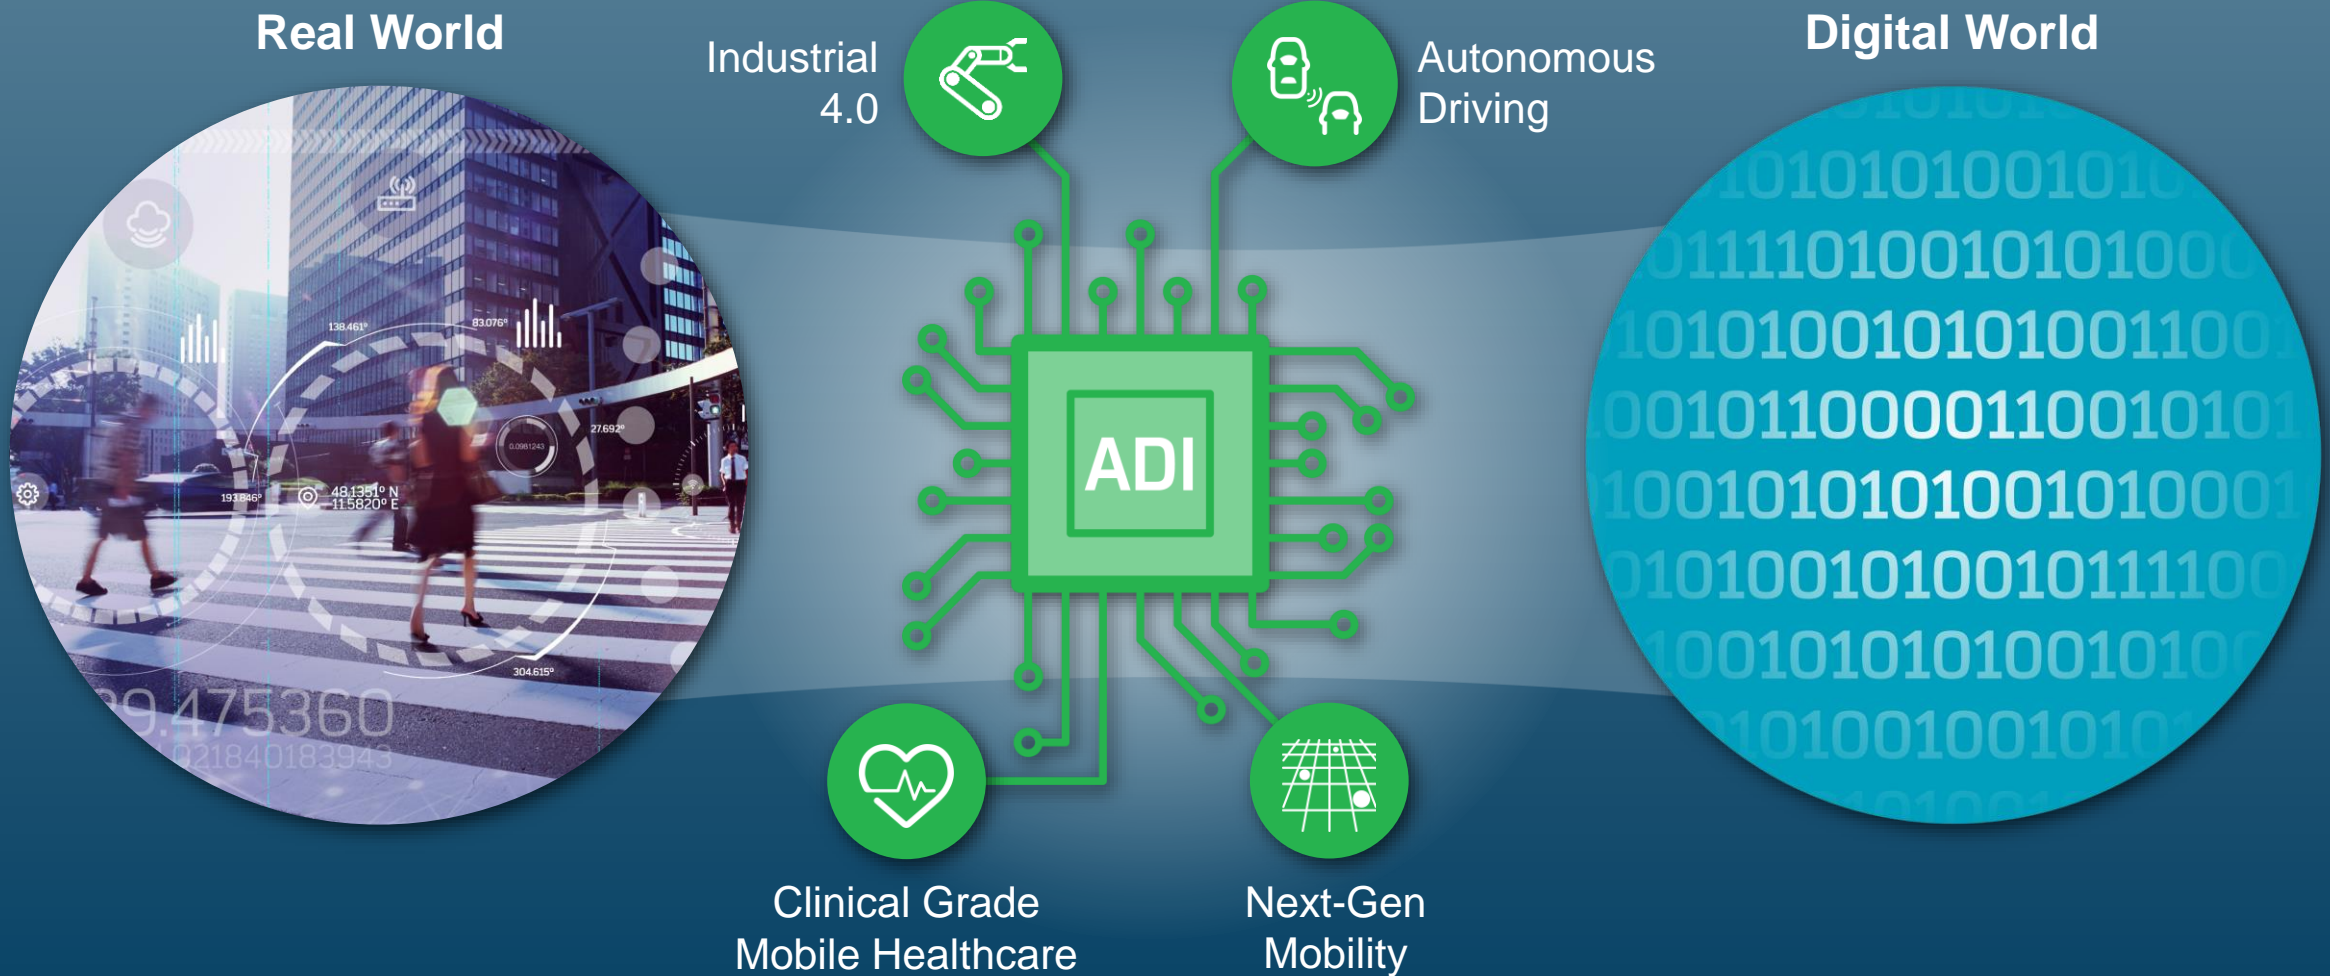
Real World

Industrial 4.0

Autonomous Driving

Digital World

138.461°

83.076°

27.692°

0.0981243

193.846°

48.1351° N
11.5820° E

304.615°

39.475360

921840183943

ADI

Clinical Grade Mobile Healthcare

Next-Gen Mobility

1010101001010
0111101001010100
10101001010100110
00101100001100101
10010101010010100
01010010100101111
10010101010010100
1010010010101